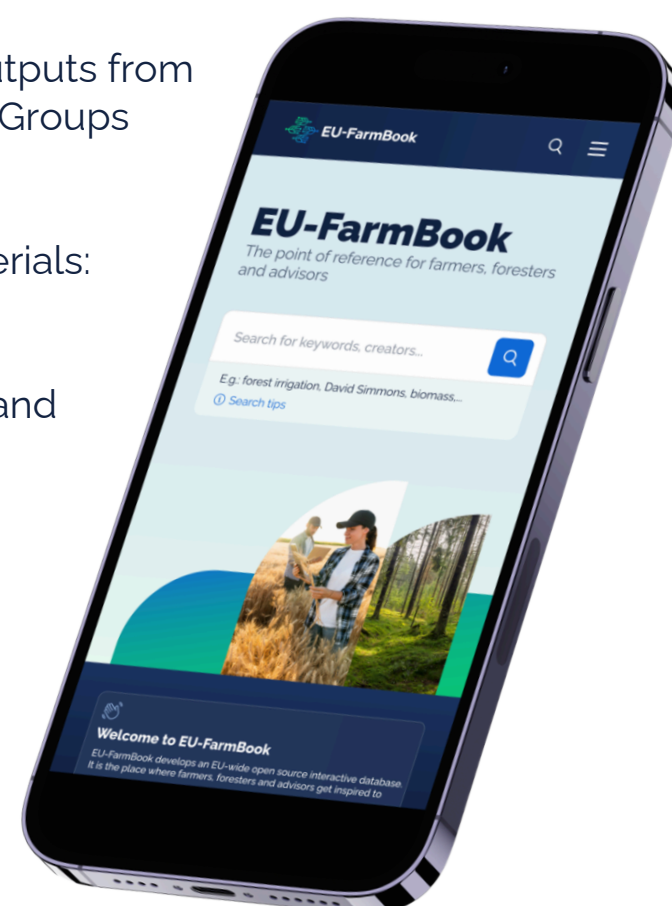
tputs from
Groups

erials:

and

EU-FarmBook

EU-FarmBook
The point of reference for farmers, foresters and advisors

Search for keywords, creators...

E.g.: forest irrigation, David Simmons, biomass,...
ⓘ Search tips

Welcome to EU-FarmBook
EU-FarmBook develops an EU-wide open source interactive database. It is the place where farmers, foresters and advisors get inspired to